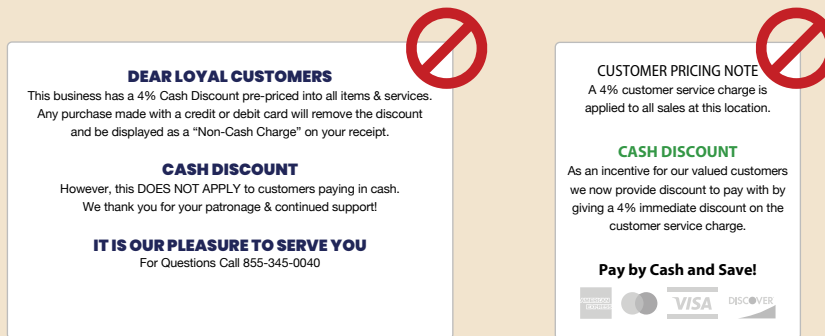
DEAR LOYAL CUSTOMERS

This business has a 4% Cash Discount pre-priced into all items & services. Any purchase made with a credit or debit card will remove the discount and be displayed as a "Non-Cash Charge" on your receipt.

CASH DISCOUNT

However, this DOES NOT APPLY to customers paying in cash. We thank you for your patronage & continued support!

IT IS OUR PLEASURE TO SERVE YOU

For Questions Call 855-345-0040

CUSTOMER PRICING NOTE

A 4% customer service charge is applied to all sales at this location.

CASH DISCOUNT

As an incentive for our valued customers we now provide discount to pay with by giving a 4% immediate discount on the customer service charge.

Pay by Cash and Save!

AMERICAN EXPRESS VISA DISCOVER